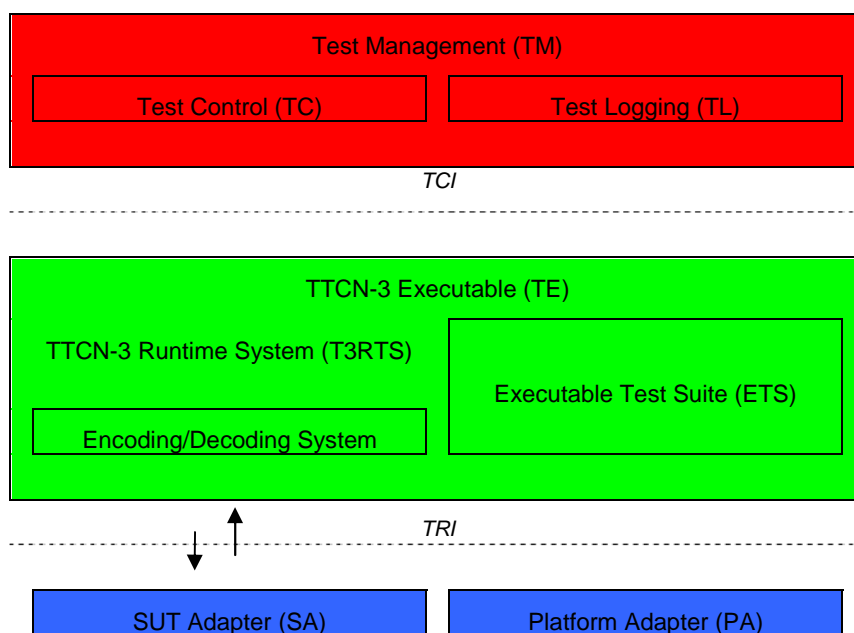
Test Management (TM)

Test Control (TC)

Test Logging (TL)

TCI

TTCN-3 Executable (TE)

TTCN-3 Runtime System (T3RTS)

Executable Test Suite (ETS)

Encoding/Decoding System

TRI

SUT Adapter (SA)

Platform Adapter (PA)